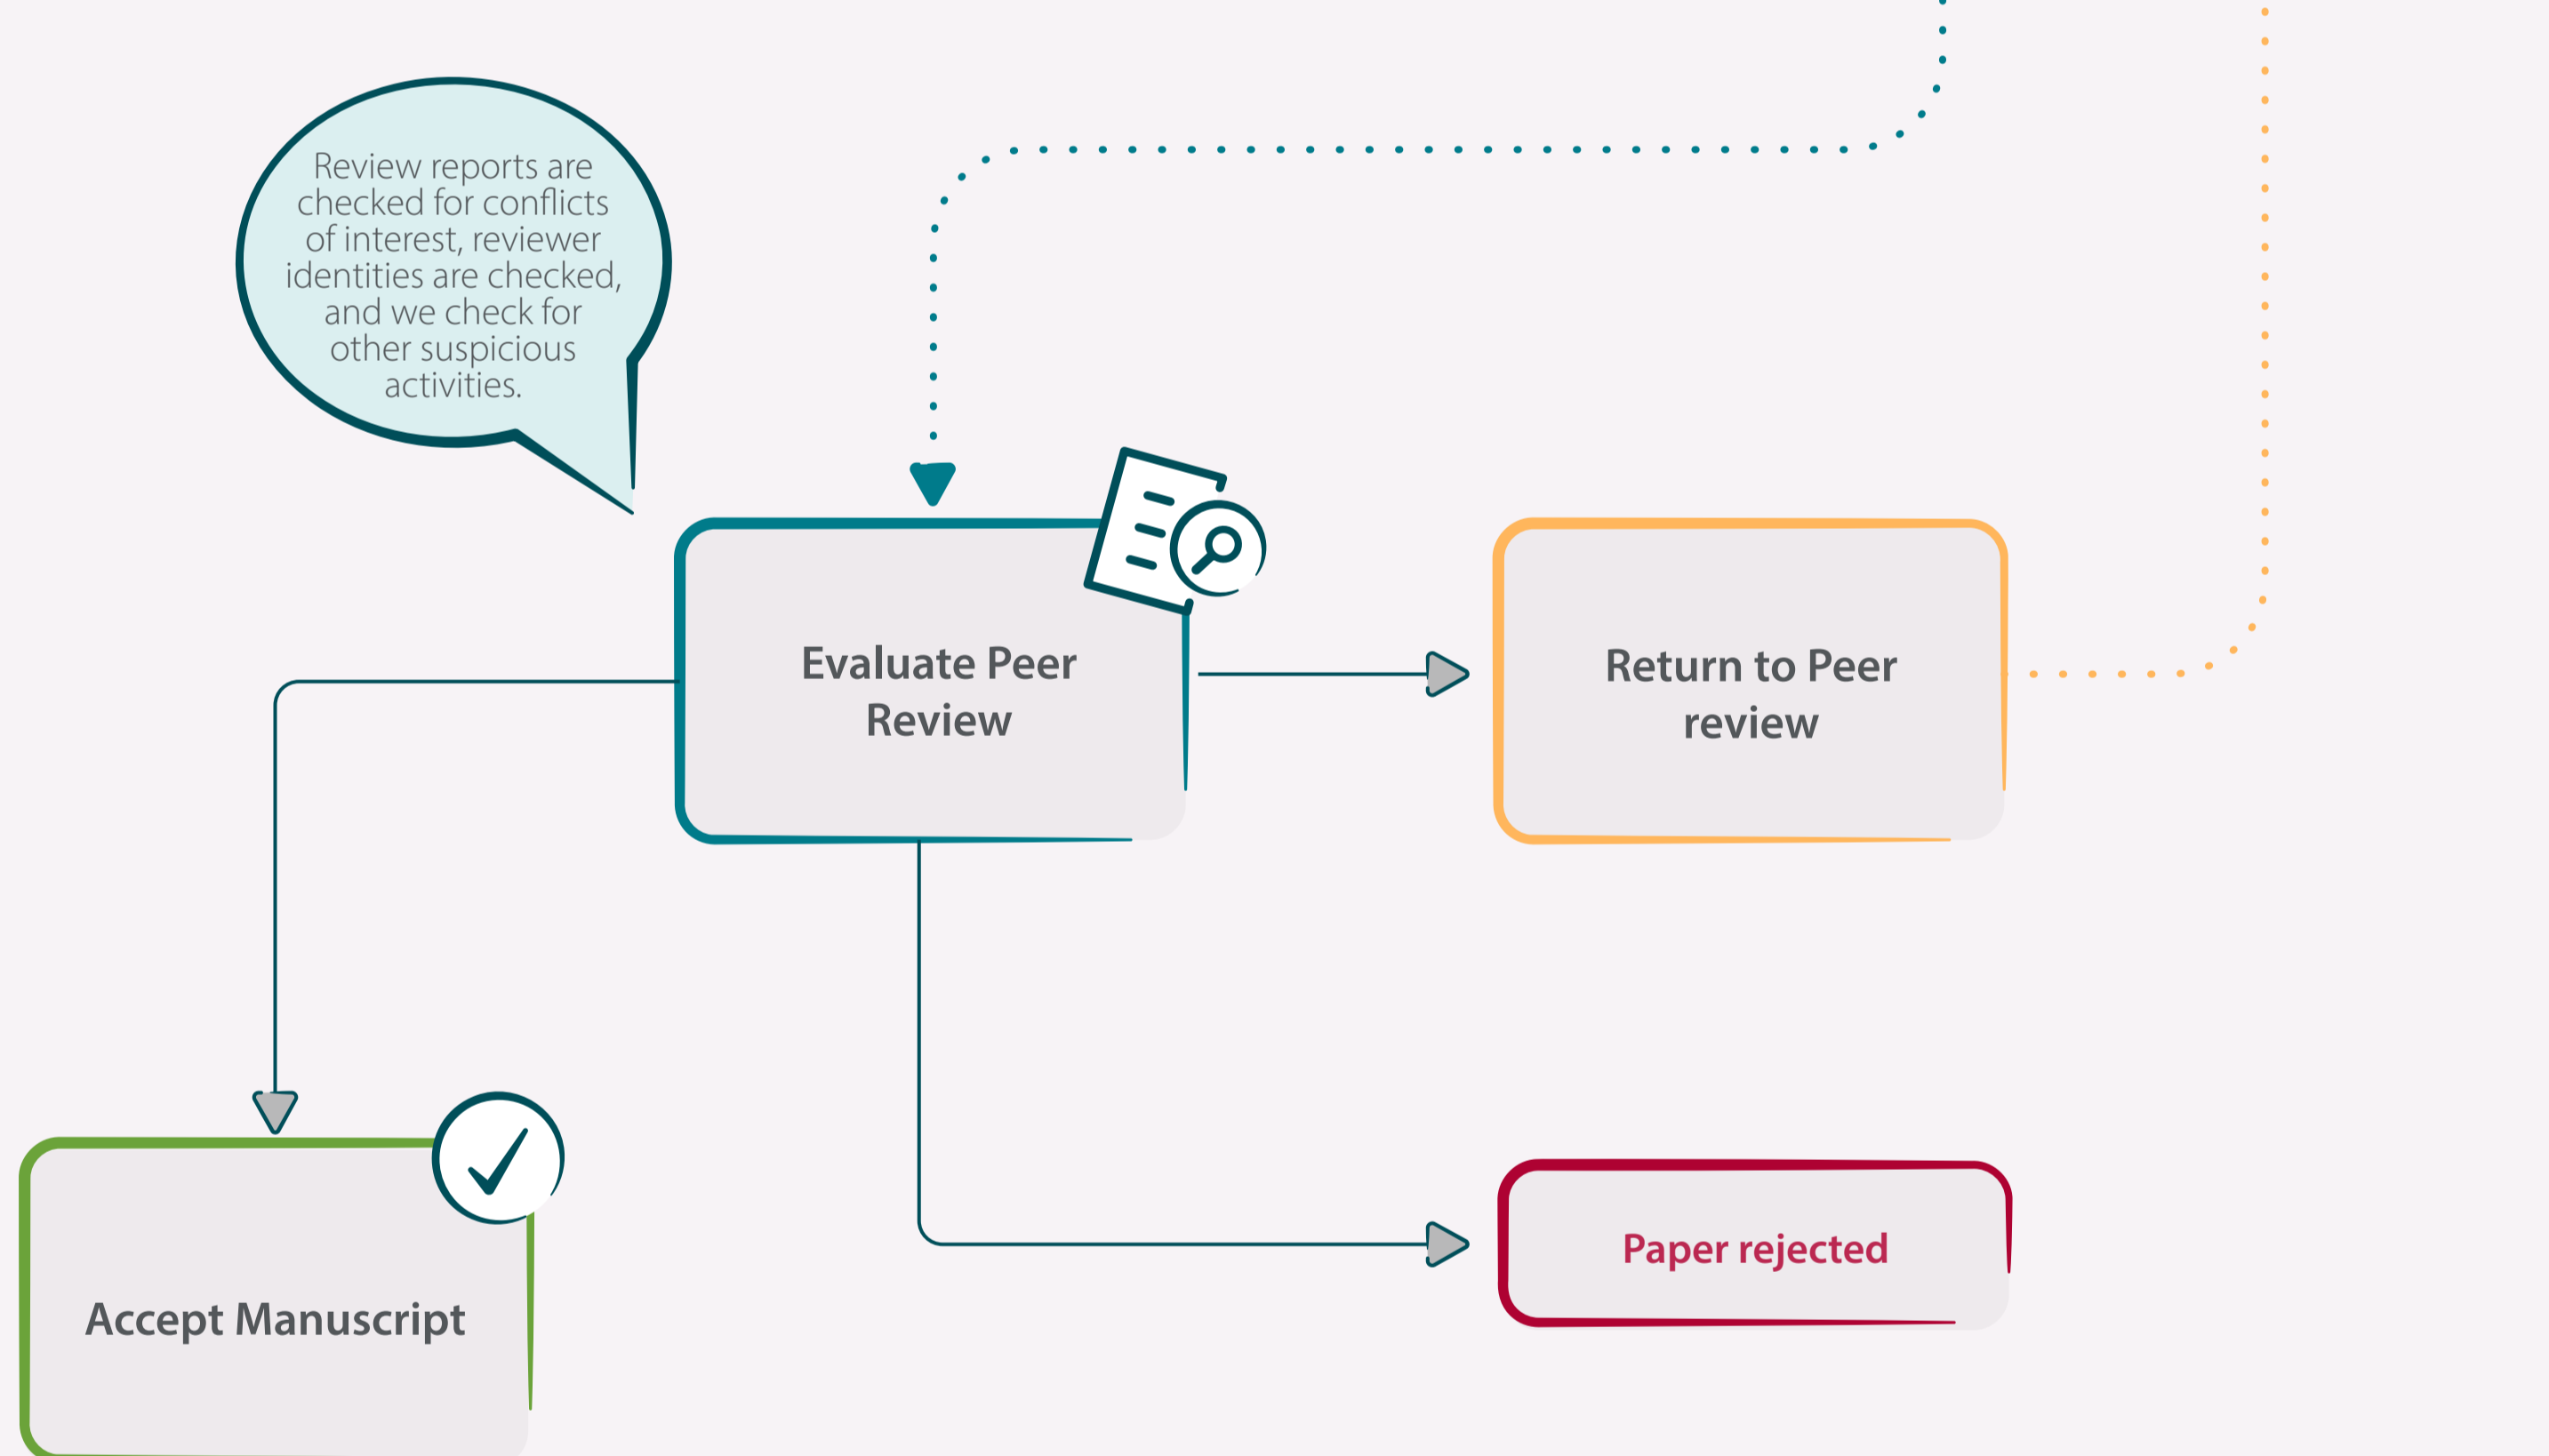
Review reports are checked for conflicts of interest, reviewer identities are checked, and we check for other suspicious activities.

Evaluate Peer Review

Return to Peer review

Accept Manuscript

Paper rejected